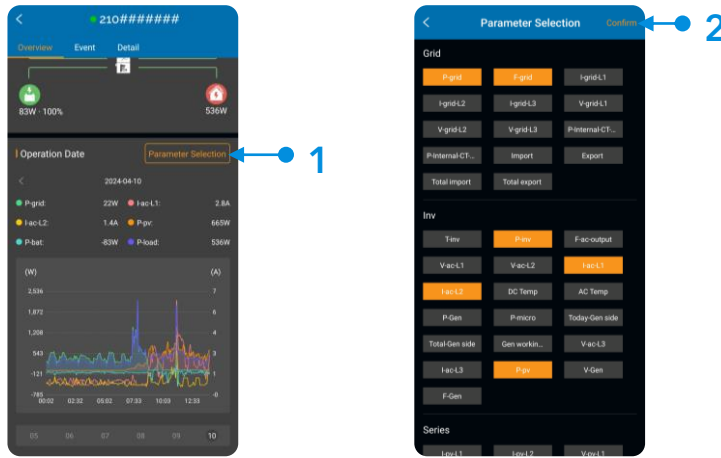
210#######

Overview Event Detail

83W · 100%

536W

Operation Date

Parameter Selection

1

2024-04-10

P-grid: 22W

I-ac-L1: 2.8A

I-ac-L2: 1.4A

P-pv: 665W

P-bat: -83W

P-load: 536W

(W)

(A)

2,536

1,872

1,208

543

-121

-785

7

6

4

3

1

0

00:02 02:32 05:02 07:33 10:03 12:33

05 06 07 08 09 10

Parameter Selection

Confirm

2

Grid

| P-grid | F-grid | I-grid-L1 |
|---|---|---|
| I-grid-L2 | I-grid-L3 | V-grid-L1 |
| V-grid-L2 | V-grid-L3 | P-Internal-CT-... |
| P-Internal-CT-... | Import | Export |
| Total import | Total export | |

Inv

| T-inv | P-inv | F-ac-output |
|---|---|---|
| V-ac-L1 | V-ac-L2 | I-ac-L1 |
| I-ac-L2 | DC Temp | AC Temp |
| P-Gen | P-micro | Today-Gen side |
| Total-Gen side | Gen workin... | V-ac-L3 |
| I-ac-L3 | P-pv | V-Gen |
| F-Gen | | |

Series

I-pv-L1 I-pv-L2 V-pv-L1